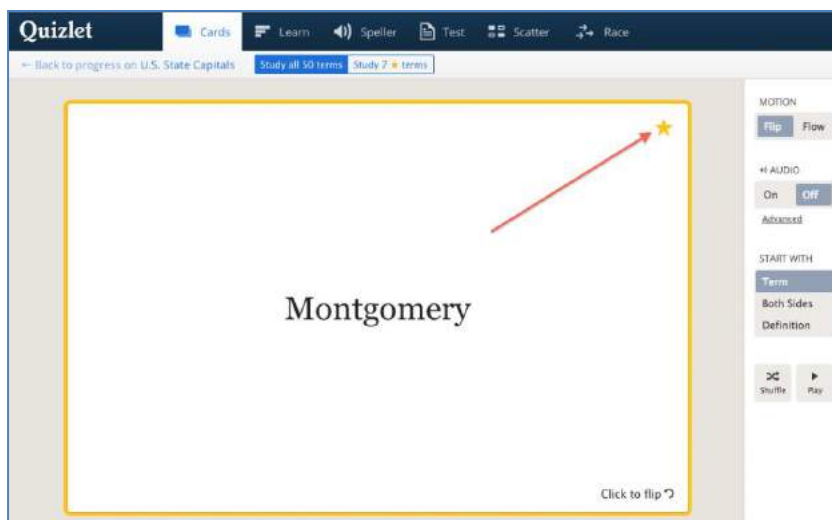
Quizlet Cards Learn Speller Test Scatter Race

← Back to progress on U.S. State Capitals Study all 50 terms Study 7 ★ terms

★

Montgomery

Click to flip

MOTION
Flip Flow

AUDIO
On Off
Advanced

START WITH
Term
Both Sides
Definition

Shuffle Play